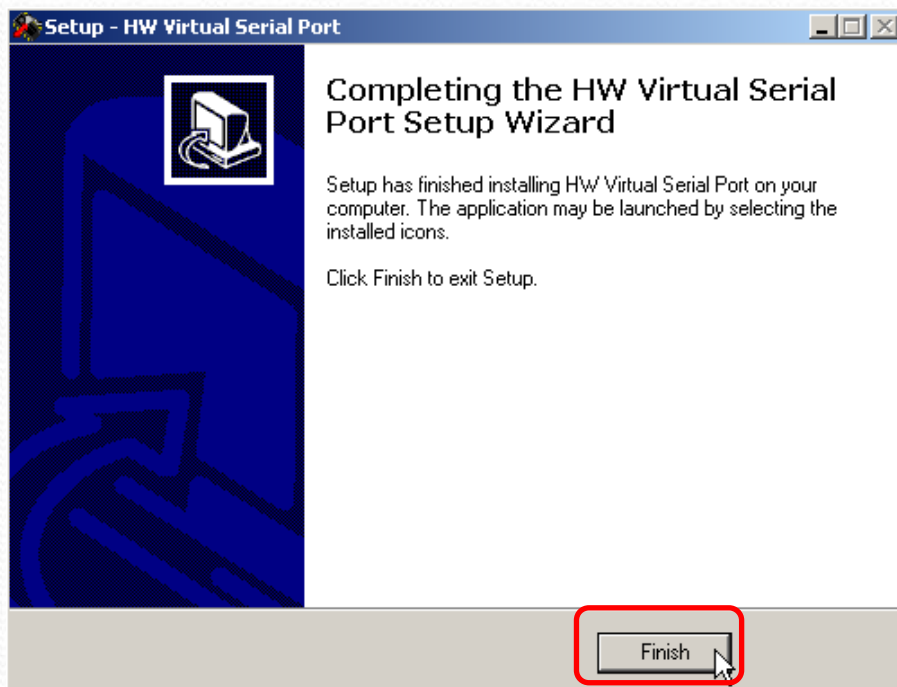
Setup - HW Virtual Serial Port

Completing the HW Virtual Serial Port Setup Wizard

Setup has finished installing HW Virtual Serial Port on your computer. The application may be launched by selecting the installed icons.

Click Finish to exit Setup.

Finish